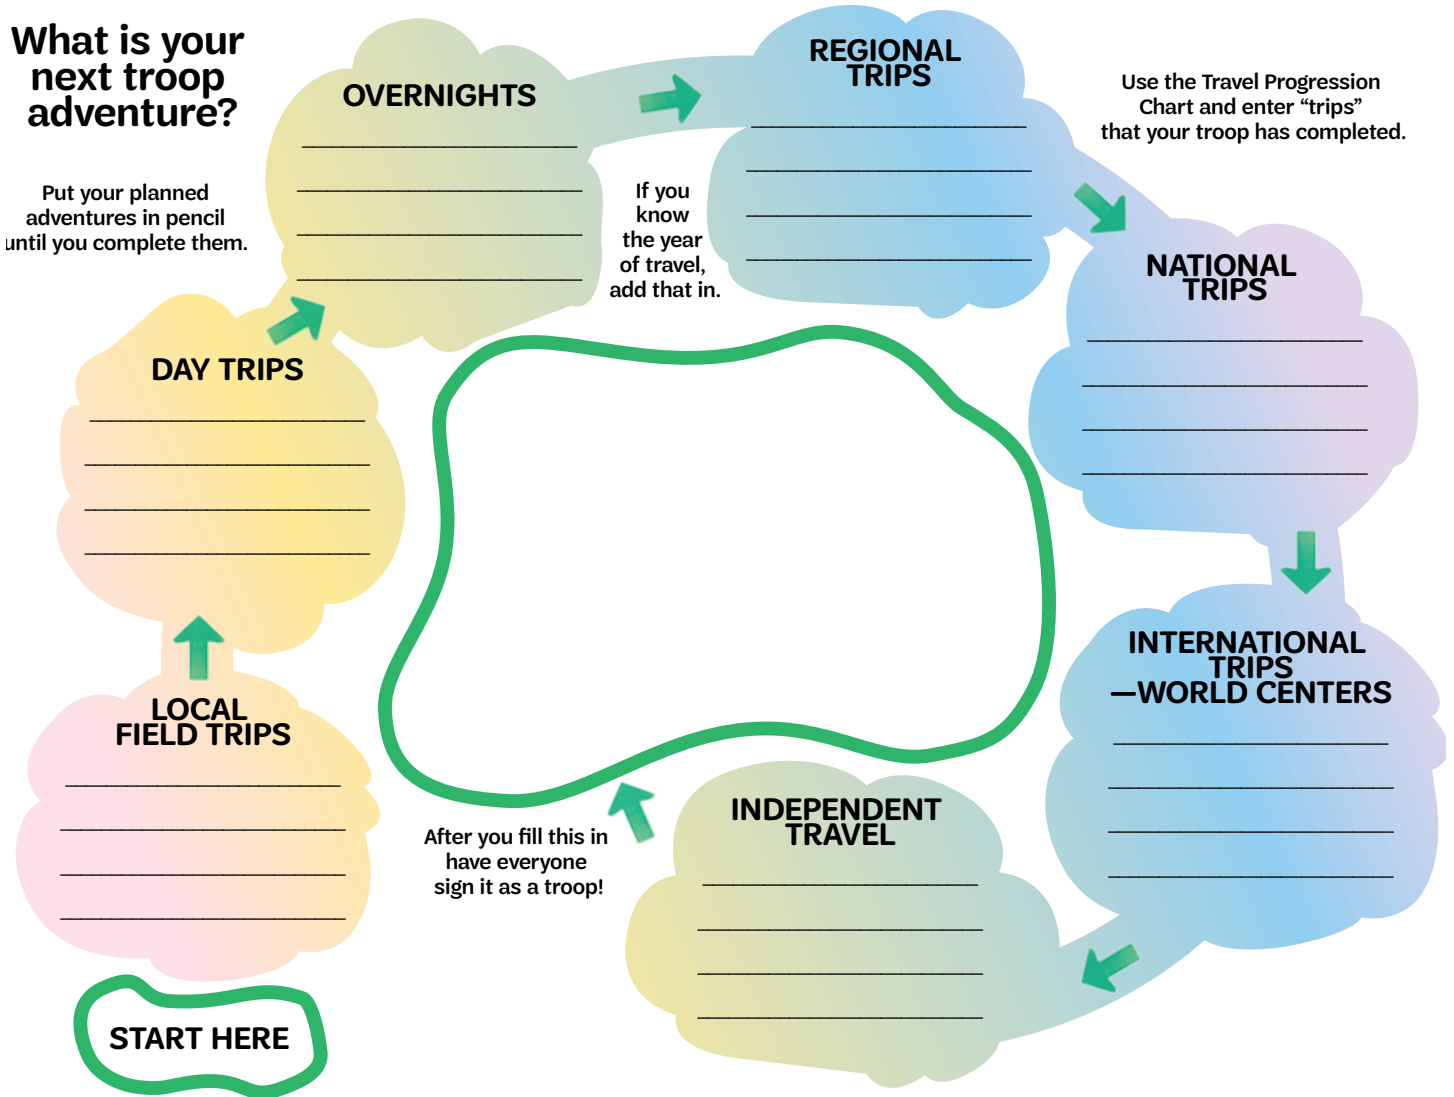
What is your next troop adventure?

Put your planned adventures in pencil until you complete them.

OVERNIGHTS

____________________
____________________
____________________
____________________

If you know the year of travel, add that in.

REGIONAL TRIPS

____________________
____________________
____________________
____________________

Use the Travel Progression Chart and enter "trips" that your troop has completed.

NATIONAL TRIPS

____________________
____________________
____________________
____________________

INTERNATIONAL TRIPS —WORLD CENTERS

____________________
____________________
____________________
____________________

INDEPENDENT TRAVEL

____________________
____________________
____________________
____________________

After you fill this in have everyone sign it as a troop!

DAY TRIPS

____________________
____________________
____________________
____________________

LOCAL FIELD TRIPS

____________________
____________________
____________________
____________________

START HERE